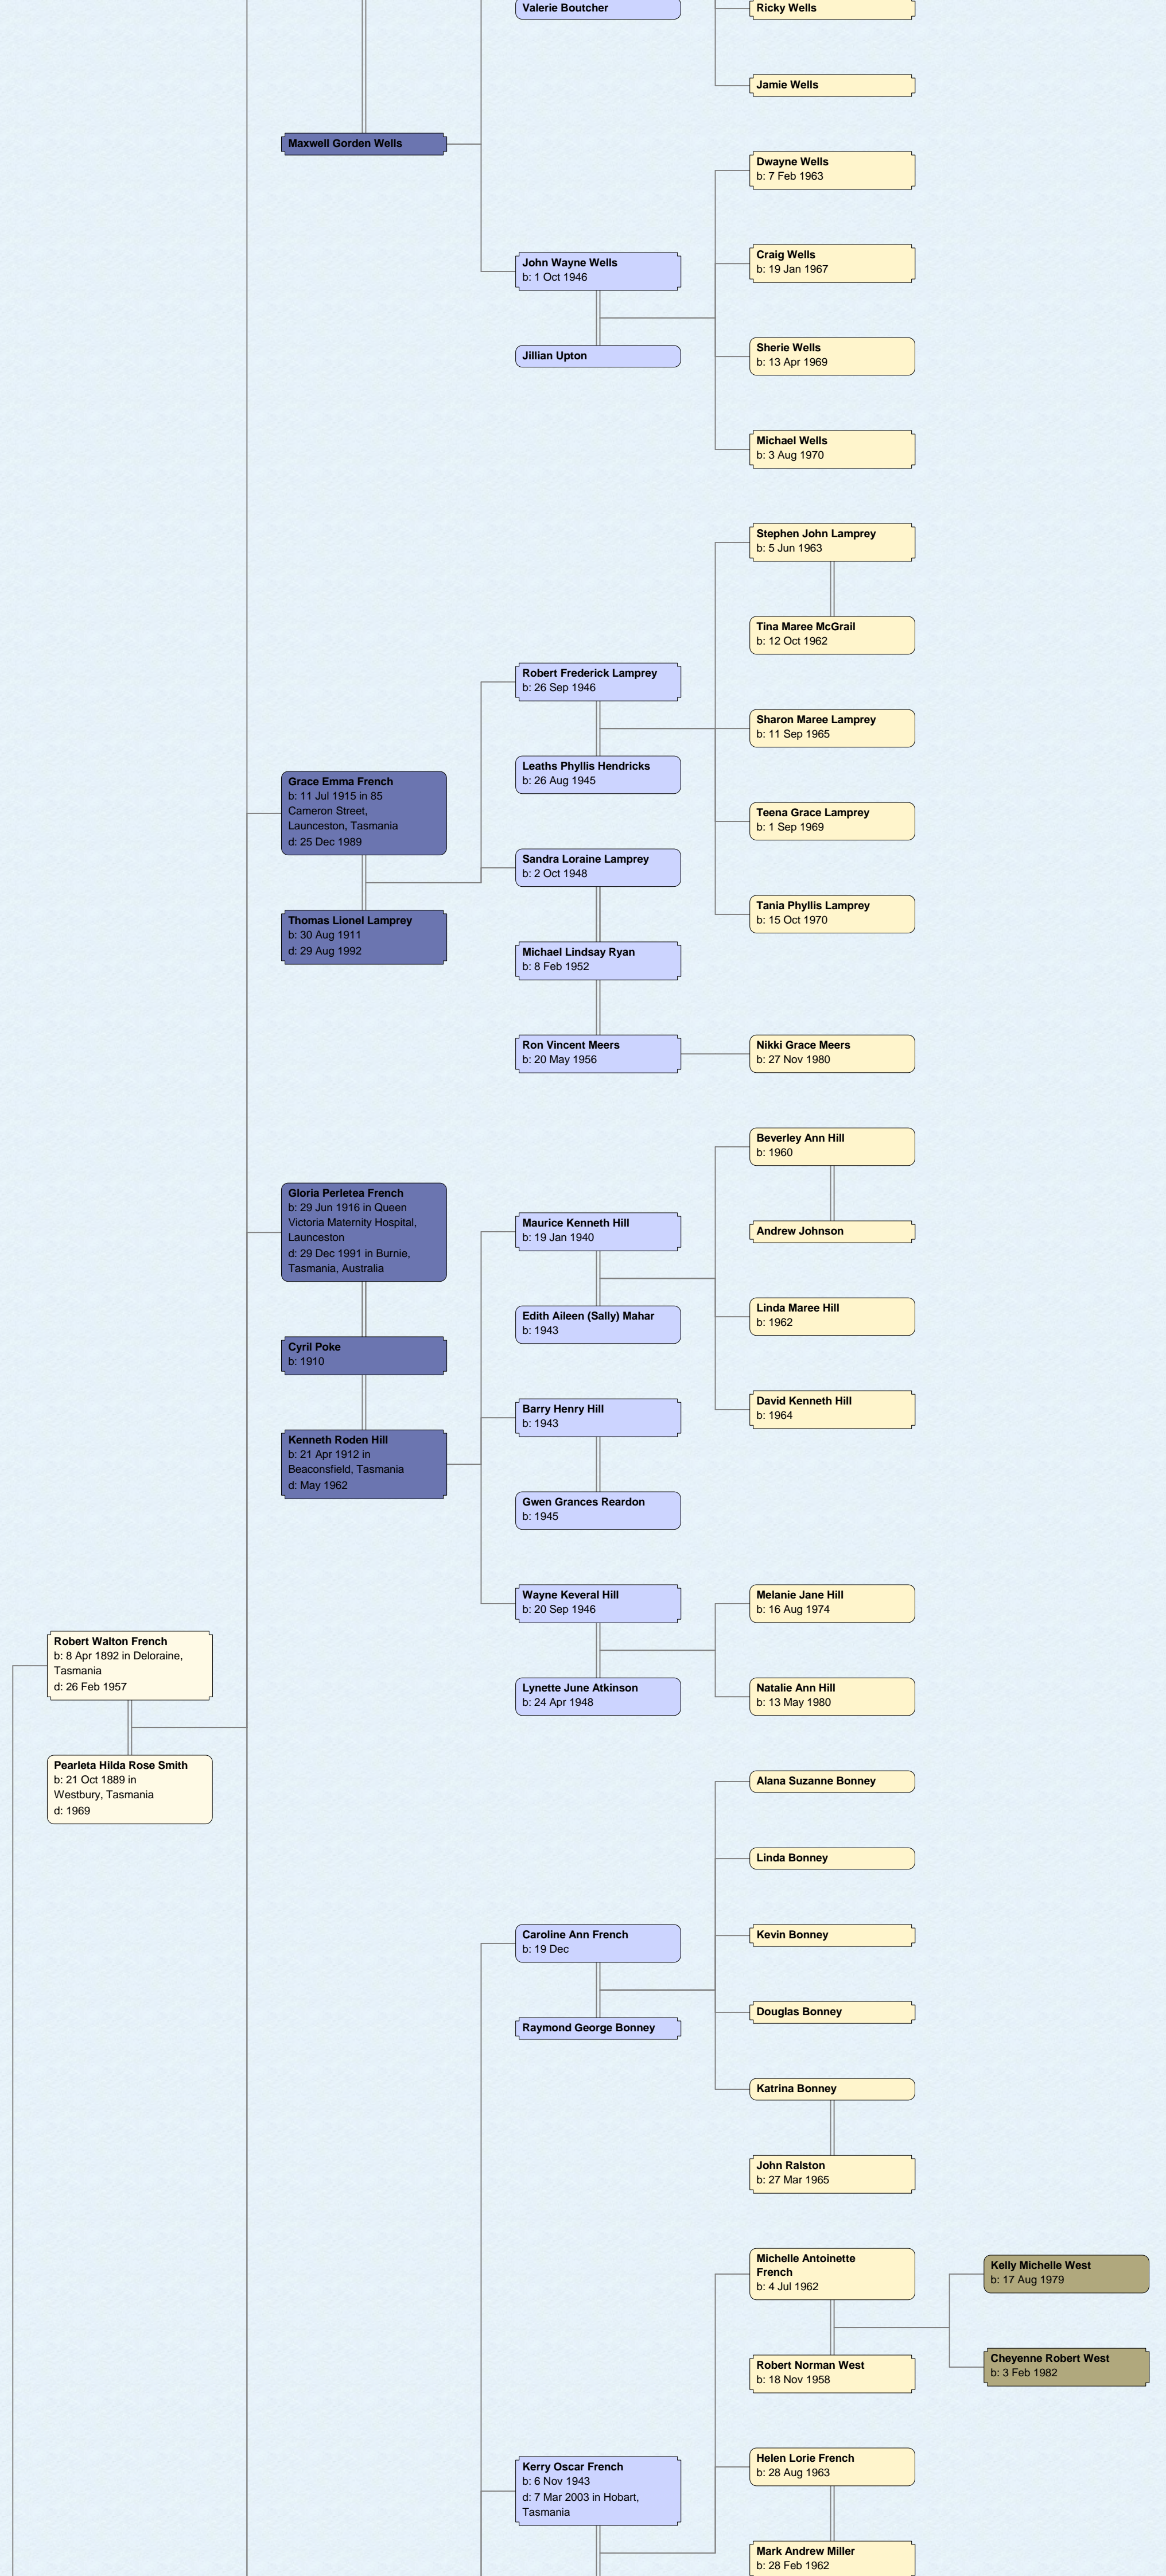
Valerie Boutcher

Ricky Wells

Jamie Wells

Maxwell Gorden Wells

Dwayne Wells
b: 7 Feb 1963

Craig Wells
b: 19 Jan 1967

John Wayne Wells
b: 1 Oct 1946

Jillian Upton

Sherie Wells
b: 13 Apr 1969

Michael Wells
b: 3 Aug 1970

Stephen John Lamprey
b: 5 Jun 1963

Tina Maree McGrail
b: 12 Oct 1962

Robert Frederick Lamprey
b: 26 Sep 1946

Sharon Maree Lamprey
b: 11 Sep 1965

Leaths Phyllis Hendricks
b: 26 Aug 1945

Grace Emma French
b: 11 Jul 1915 in 85 Cameron Street, Launceston, Tasmania
d: 25 Dec 1989

Teena Grace Lamprey
b: 1 Sep 1969

Sandra Loraine Lamprey
b: 2 Oct 1948

Thomas Lionel Lamprey
b: 30 Aug 1911
d: 29 Aug 1992

Tania Phyllis Lamprey
b: 15 Oct 1970

Michael Lindsay Ryan
b: 8 Feb 1952

Ron Vincent Meers
b: 20 May 1956

Nikki Grace Meers
b: 27 Nov 1980

Beverley Ann Hill
b: 1960

Gloria Perletea French
b: 29 Jun 1916 in Queen Victoria Maternity Hospital, Launceston
d: 29 Dec 1991 in Burnie, Tasmania, Australia

Maurice Kenneth Hill
b: 19 Jan 1940

Andrew Johnson

Edith Aileen (Sally) Mahar
b: 1943

Linda Maree Hill
b: 1962

Cyril Poke
b: 1910

Barry Henry Hill
b: 1943

David Kenneth Hill
b: 1964

Kenneth Roden Hill
b: 21 Apr 1912 in Beaconsfield, Tasmania
d: May 1962

Gwen Grances Reardon
b: 1945

Wayne Keveral Hill
b: 20 Sep 1946

Melanie Jane Hill
b: 16 Aug 1974

Robert Walton French
b: 8 Apr 1892 in Deloraine, Tasmania
d: 26 Feb 1957

Lynette June Atkinson
b: 24 Apr 1948

Natalie Ann Hill
b: 13 May 1980

Pearleta Hilda Rose Smith
b: 21 Oct 1889 in Westbury, Tasmania
d: 1969

Alana Suzanne Bonney

Linda Bonney

Caroline Ann French
b: 19 Dec

Kevin Bonney

Raymond George Bonney

Douglas Bonney

Katrina Bonney

John Ralston
b: 27 Mar 1965

Michelle Antoinette French
b: 4 Jul 1962

Kelly Michelle West
b: 17 Aug 1979

Robert Norman West
b: 18 Nov 1958

Cheyenne Robert West
b: 3 Feb 1982

Kerry Oscar French
b: 6 Nov 1943
d: 7 Mar 2003 in Hobart, Tasmania

Helen Lorie French
b: 28 Aug 1963

Mark Andrew Miller
b: 28 Feb 1962